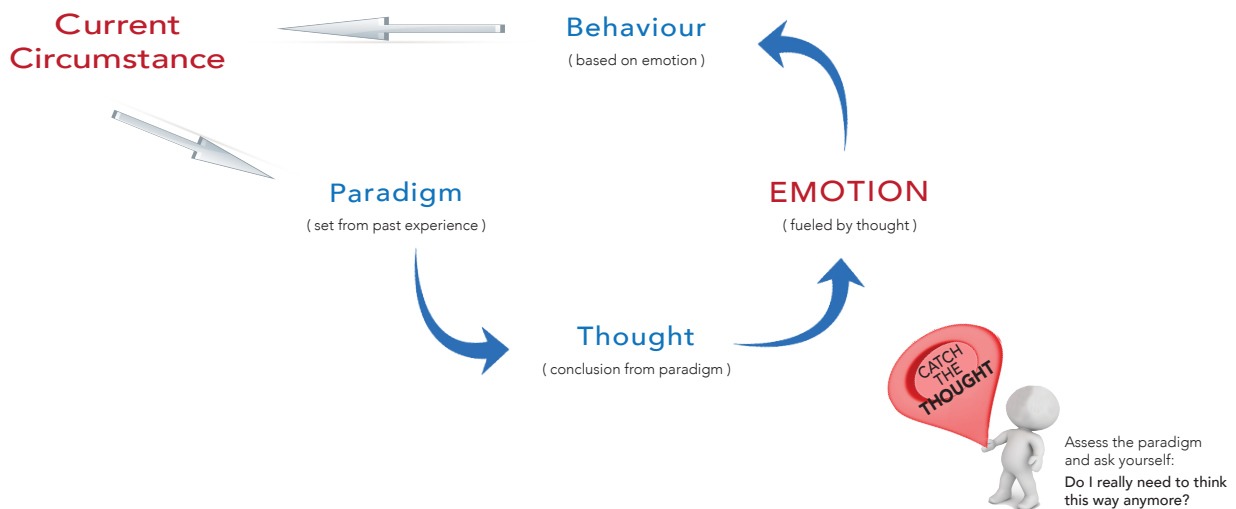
Current Circumstance

Behaviour
( based on emotion )

Paradigm
( set from past experience )

EMOTION
( fueled by thought )

Thought
( conclusion from paradigm )

CATCH THE THOUGHT

Assess the paradigm and ask yourself:
Do I really need to think this way anymore?